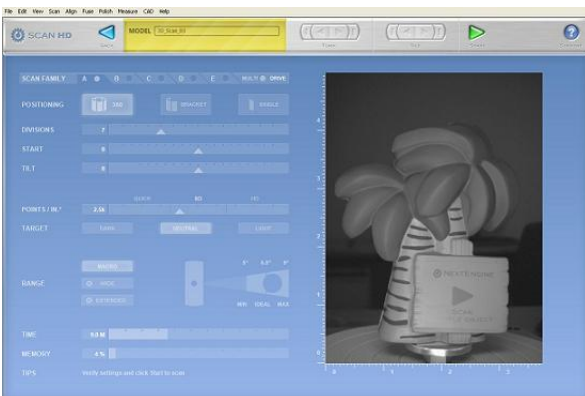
File Edit View Scan Align Fuse Polish Measure CAD Help

SCAN HD

Back

MODEL 3D_Scan_01

Fuse

Tilt

Start

Connect

SCAN FAMILY A B C D E MULTI DRIVE

POSITIONING 360 BRACKET SINGLE

DIVISIONS 7

START 0

TILT 0

QUICK SD HD

POINTS / IN² 2.5k

TARGET DARK NEUTRAL LIGHT

RANGE MACRO WIDE EXTENDED

5" 6.5" 9"

MIN IDEAL MAX

TIME 5.0 M

MEMORY 4 %

TIPS Verify settings and click Start to scan.

NEXTENGINE

SCAN 3D OBJECT